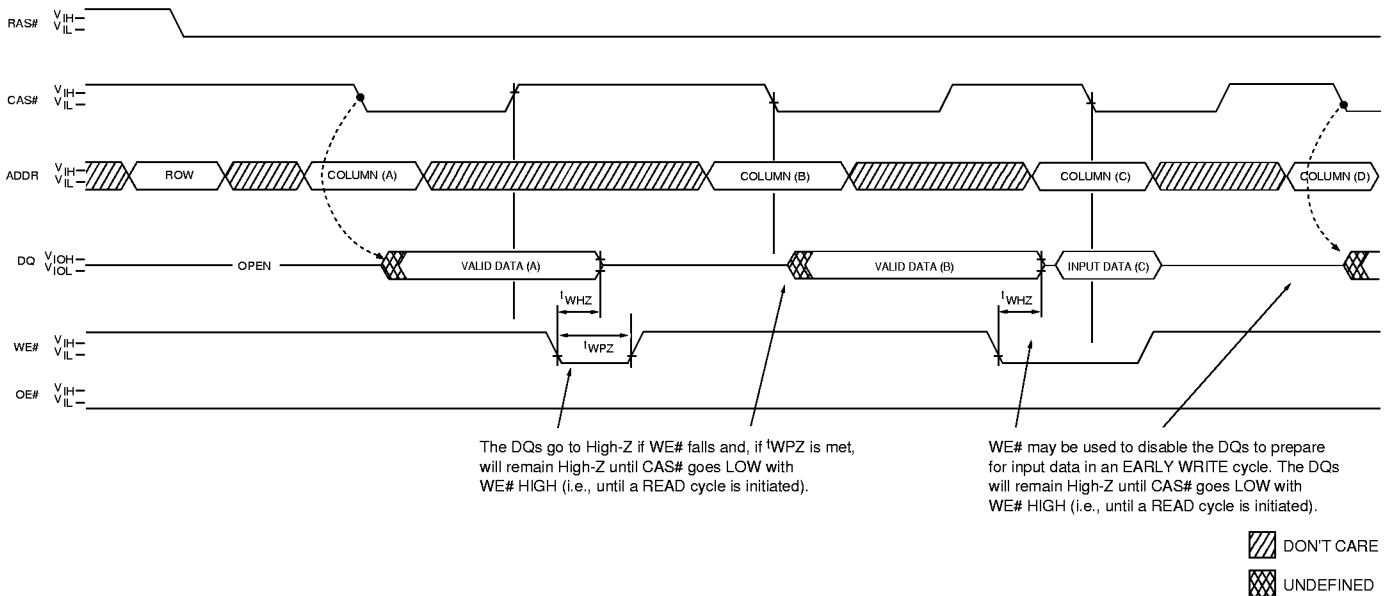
RAS# $V_{IH}$ $V_{IL}$

CAS# $V_{IH}$ $V_{IL}$

ADDR $V_{IH}$ $V_{IL}$ ROW COLUMN (A) COLUMN (B) COLUMN (C) COLUMN (D)

DQ $V_{IOH}$ $V_{IOL}$ OPEN VALID DATA (A) VALID DATA (B) INPUT DATA (C)

$t_{WHZ}$ $t_{WPZ}$ $t_{WHZ}$

WE# $V_{IH}$ $V_{IL}$

OE# $V_{IH}$ $V_{IL}$

The DQs go to High-Z if WE# falls and, if $^tWPZ$ is met, will remain High-Z until CAS# goes LOW with WE# HIGH (i.e., until a READ cycle is initiated).

WE# may be used to disable the DQs to prepare for input data in an EARLY WRITE cycle. The DQs will remain High-Z until CAS# goes LOW with WE# HIGH (i.e., until a READ cycle is initiated).

DON'T CARE

UNDEFINED